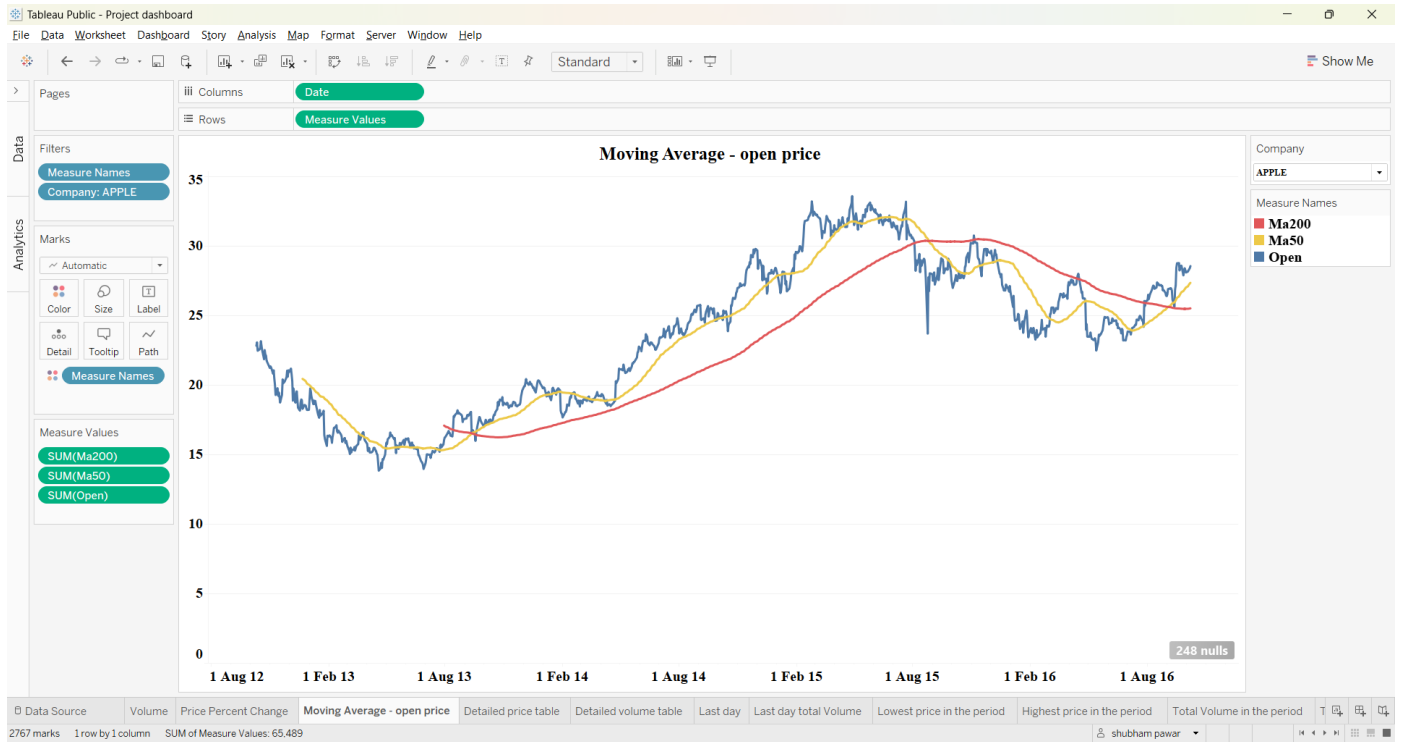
Tableau Public - Project dashboard

File Data Worksheet Dashboard Story Analysis Map Format Server Window Help

Standard

Show Me

Pages

iii Columns Date

Rows Measure Values

Data

Analytics

Filters

Measure Names

Company: APPLE

Marks

Automatic

Color Size Label

Detail Tooltip Path

Measure Names

Measure Values

SUM(Ma200)

SUM(Ma50)

SUM(Open)

Moving Average - open price

35

30

25

20

15

10

5

0

248 nulls

1 Aug 12 1 Feb 13 1 Aug 13 1 Feb 14 1 Aug 14 1 Feb 15 1 Aug 15 1 Feb 16 1 Aug 16

Company

APPLE

Measure Names

Ma200

Ma50

Open

Data Source Volume Price Percent Change Moving Average - open price Detailed price table Detailed volume table Last day Last day total Volume Lowest price in the period Highest price in the period Total Volume in the period T

2767 marks 1 row by 1 column SUM of Measure Values: 65,489

shubham pawar